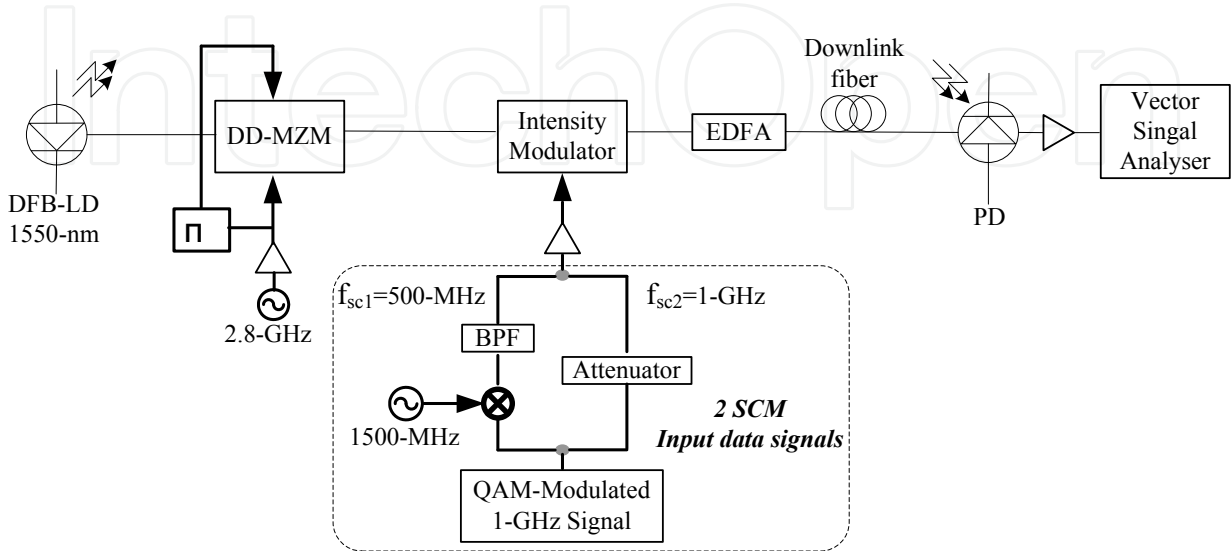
IntechOpen

DFB-LD 1550-nm

DD-MZM

Π

2.8-GHz

Intensity Modulator

EDFA

Downlink fiber

PD

Vector Singal Analyser

$f_{sc1}$=500-MHz

$f_{sc2}$=1-GHz

BPF

Attenuator

1500-MHz

2 SCM Input data signals

QAM-Modulated 1-GHz Signal